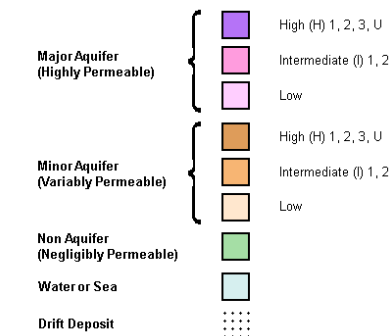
Major Aquifer (Highly Permeable)

High (H) 1, 2, 3, U

Intermediate (I) 1, 2

Low

Minor Aquifer (Variably Permeable)

High (H) 1, 2, 3, U

Intermediate (I) 1, 2

Low

Non Aquifer (Negligibly Permeable)

Water or Sea

Drift Deposit